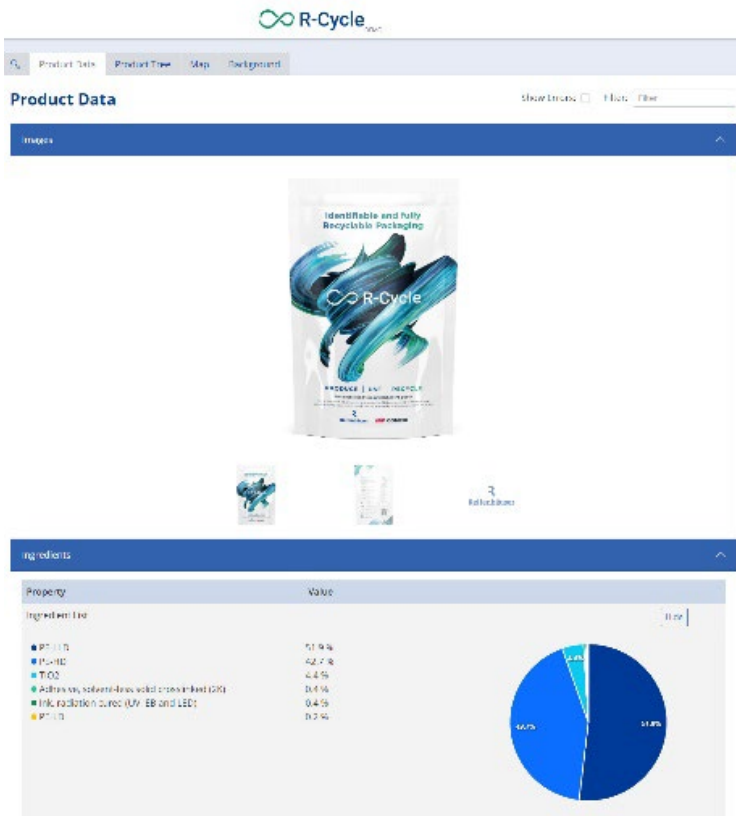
R-Cycle

Product Data | Product Tree | Map | Background

Product Data

Show Errors ☐ Filter: Filter

Images

Identifiable and fully Recyclable Packaging

R-Cycle

PRODUCE | USE | RECYCLE

Reifenhäuser

Ingredients

| Property | Value |
|---|---|
| Ingredient List | |
| PE-LLD | 51.9 % |
| PE-HD | 42.7 % |
| TiO2 | 4.4 % |
| Adhesive, solvent-less acid crosslinked (2K) | 0.4 % |
| Ink, radiation cured (UV, EB and LED) | 0.4 % |
| PE-LD | 0.2 % |

List

44.4%

51.9%

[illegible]